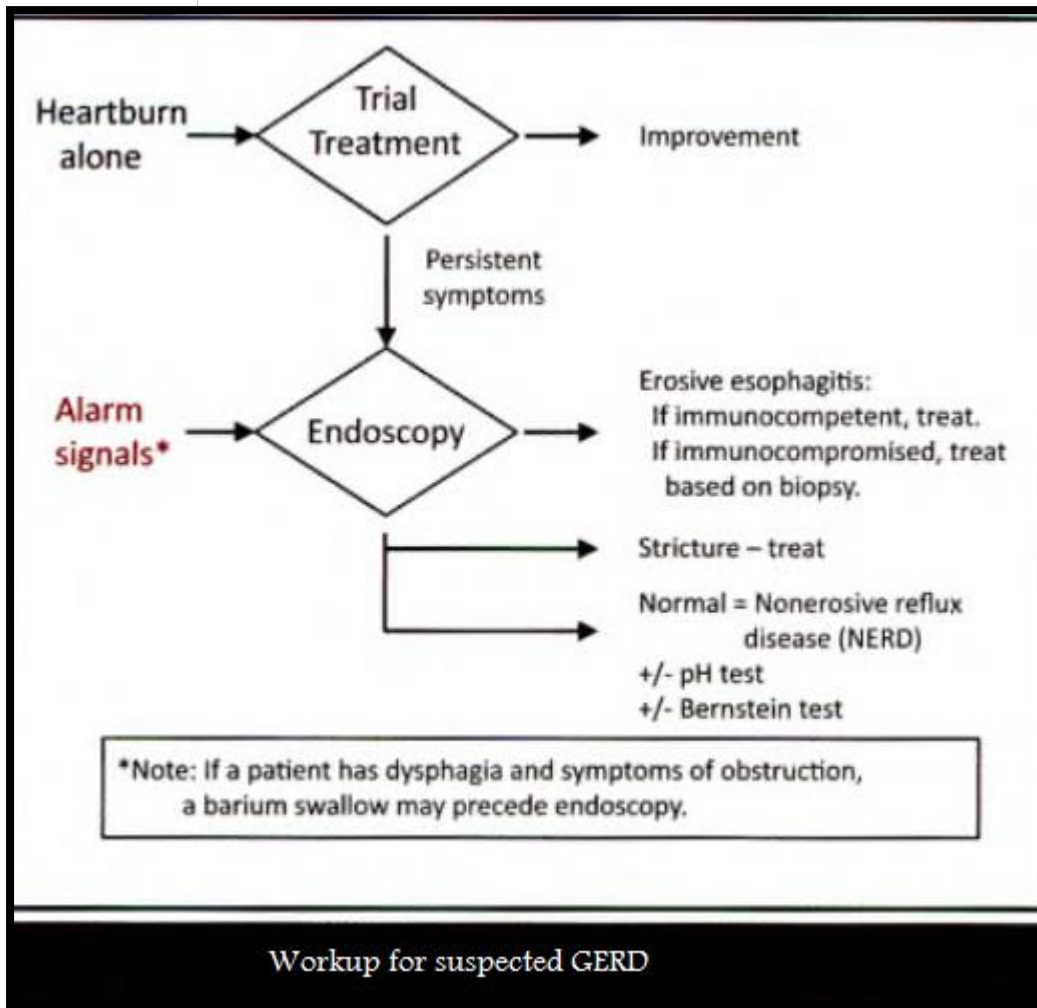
Heartburn alone

Trial Treatment

Improvement

Persistent symptoms

Alarm signals*

Endoscopy

Erosive esophagitis:
If immunocompetent, treat.
If immunocompromised, treat based on biopsy.

Stricture – treat

Normal = Nonerosive reflux disease (NERD)
+/- pH test
+/- Bernstein test

*Note: If a patient has dysphagia and symptoms of obstruction, a barium swallow may precede endoscopy.

Workup for suspected GERD